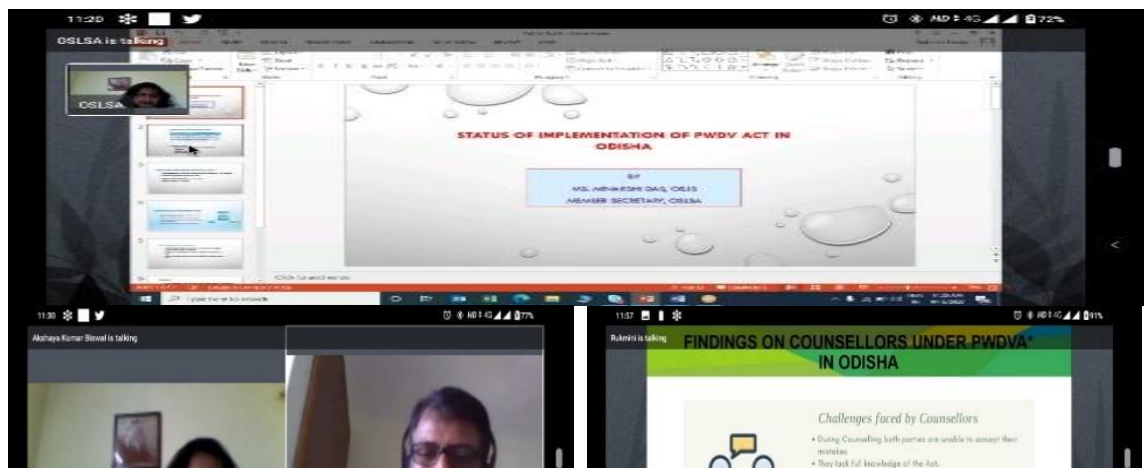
11:20

OSLSA is talking

OSLSA

STATUS OF IMPLEMENTATION OF PWDV ACT IN ODISHA

BY
MS. MINAKSHI DAS, OSJS
MEMBER SECRETARY, OSLSA

Click to add notes

Type here to search

11:30

Akshaya Kumar Biswal is talking

11:57

Rukmini is talking

FINDINGS ON COUNSELLORS UNDER PWDVA* IN ODISHA

Challenges faced by Counsellors

• During Counselling both parties are unable to accept their mistakes.
• They lack full knowledge of the Act.